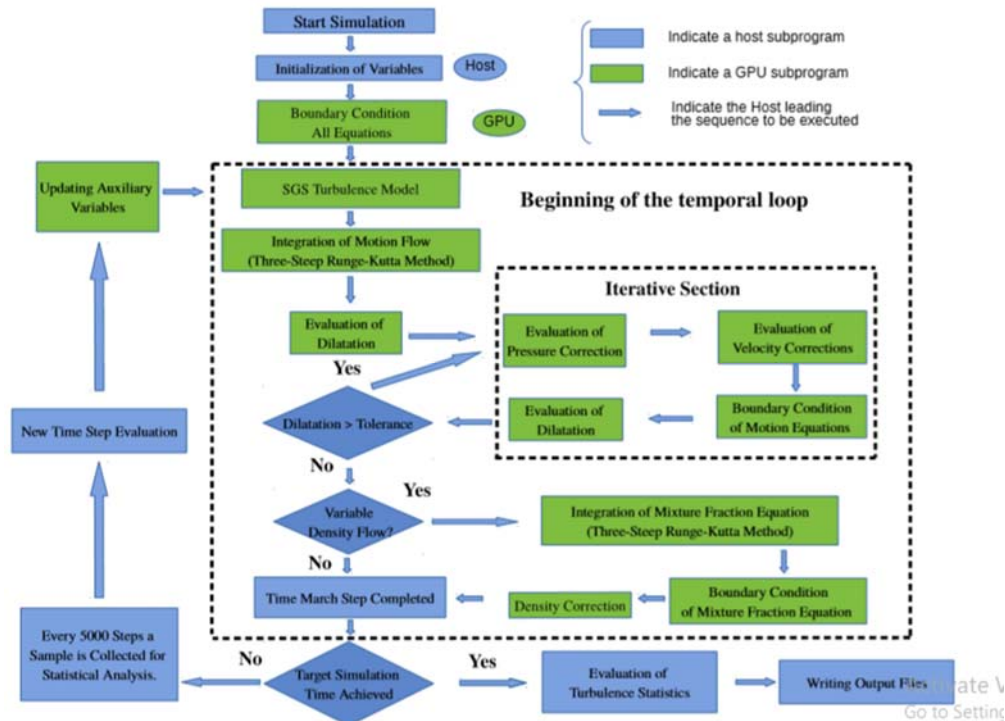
Start Simulation

Initialization of Variables

Host

Boundary Condition All Equations

GPU

Indicate a host subprogram

Indicate a GPU subprogram

Indicate the Host leading the sequence to be executed

Updating Auxiliary Variables

SGS Turbulence Model

Beginning of the temporal loop

Integration of Motion Flow (Three-Steep Runge-Kutta Method)

Iterative Section

Evaluation of Dilatation

Evaluation of Pressure Correction

Evaluation of Velocity Corrections

Yes

New Time Step Evaluation

Dilatation > Tolerance

Evaluation of Dilatation

Boundary Condition of Motion Equations

No

Yes

Variable Density Flow?

Integration of Mixture Fraction Equation (Three-Steep Runge-Kutta Method)

No

Time March Step Completed

Density Correction

Boundary Condition of Mixture Fraction Equation

Every 5000 Steps a Sample is Collected for Statistical Analysis.

No

Target Simulation Time Achieved

Yes

Evaluation of Turbulence Statistics

Writing Output Files

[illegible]ate V
Go to Settin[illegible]